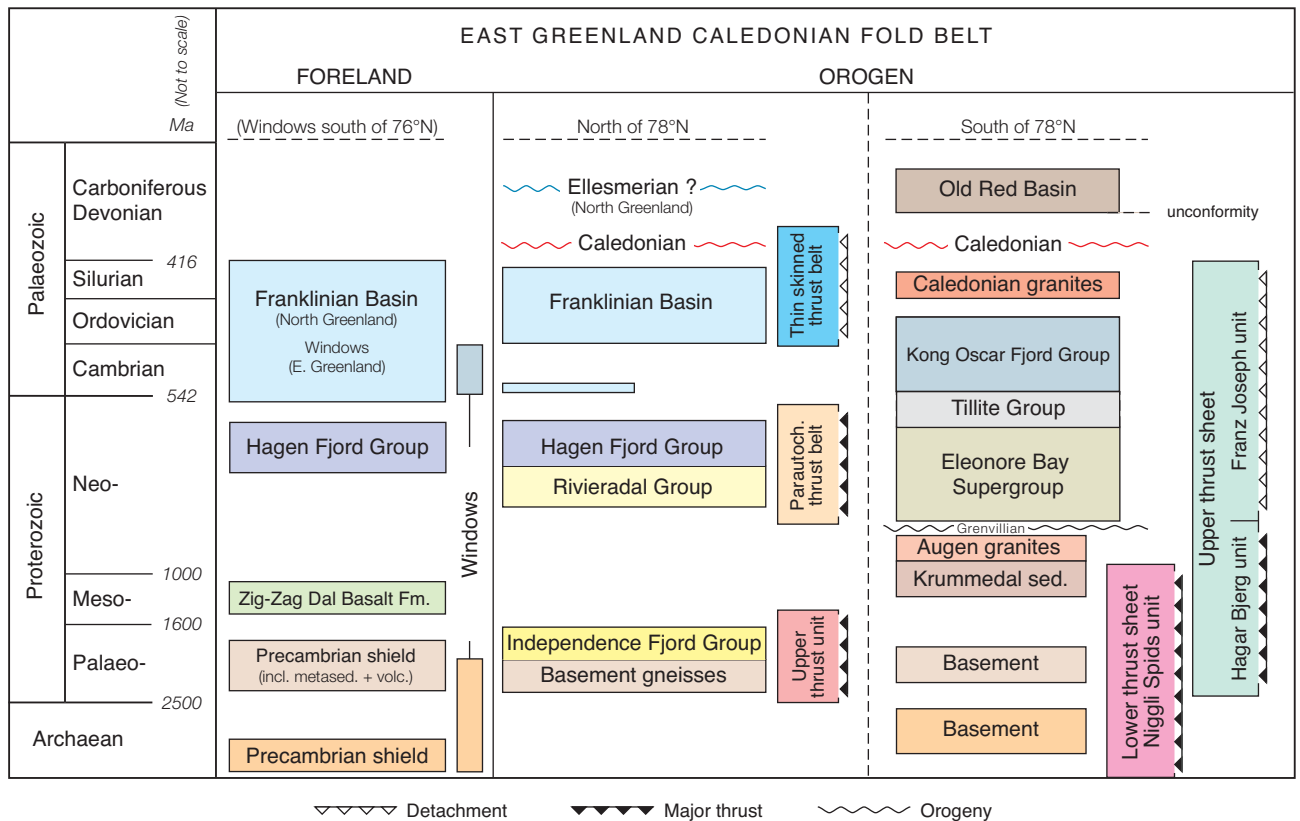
(Not to scale)

Ma

EAST GREENLAND CALEDONIAN FOLD BELT

FORELAND

OROGEN

(Windows south of 76°N)

North of 78°N

South of 78°N

Palaeozoic

Carboniferous
Devonian

416

Silurian

Ordovician

Cambrian

542

Proterozoic

Neo-

1000

Meso-

1600

Palaeo-

2500

Archaean

Franklinian Basin
(North Greenland)
Windows
(E. Greenland)

Hagen Fjord Group

Windows

Zig-Zag Dal Basalt Fm.

Precambrian shield
(incl. metased. + volc.)

Precambrian shield

Ellesmerian ?
(North Greenland)

Caledonian

Thin skinned thrust belt

Franklinian Basin

Hagen Fjord Group

Rivieradal Group

Parautoch. thrust belt

Independence Fjord Group

Basement gneisses

Upper thrust unit

Old Red Basin

unconformity

Caledonian

Caledonian granites

Kong Oscar Fjord Group

Tillite Group

Eleonore Bay Supergroup

Grenvillian

Augen granites

Krummedal sed.

Basement

Basement

Lower thrust sheet
Niggli Spids unit

Upper thrust sheet
Franz Joseph unit
Hagar Bjerg unit

Detachment

Major thrust

Orogeny